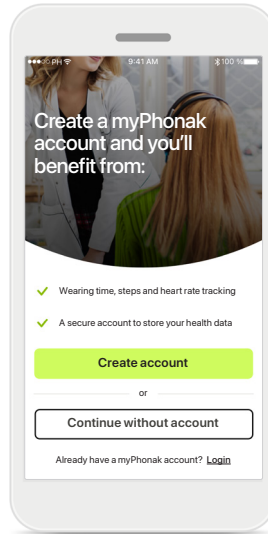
PH 9:41 AM 100 %

Create a myPhonak account and you'll benefit from:

Wearing time, steps and heart rate tracking

A secure account to store your health data

Create account

or

Continue without account

Already have a myPhonak account? Login